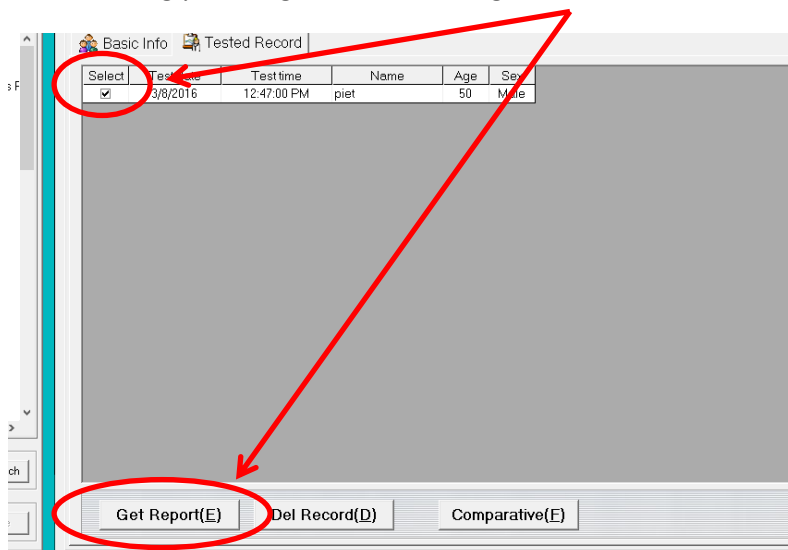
s F

Basic Info
Tested Record

| Select | Test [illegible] | Test time | Name | Age | Sex |
|---|---|---|---|---|---|
| ✔ | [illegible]3/8/2016 | 12:47:00 PM | piet | 50 | M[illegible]le |

ch

Get Report(E)
Del Record(D)
Comparative(F)